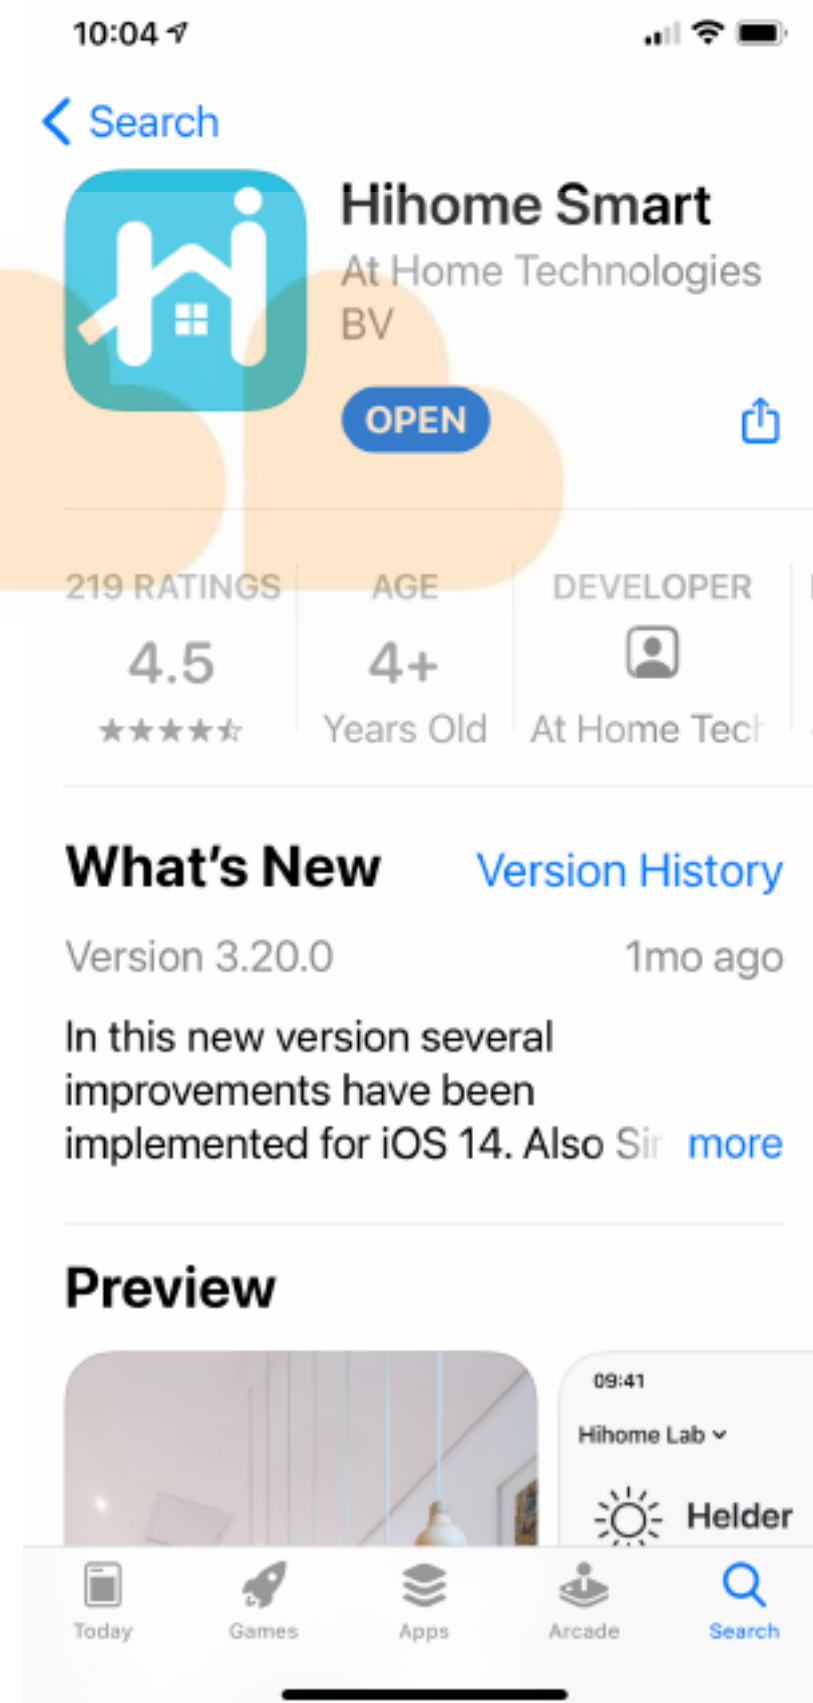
10:04

Search

Hihome Smart
At Home Technologies BV

OPEN

219 RATINGS
4.5
★★★★☆

AGE
4+
Years Old

DEVELOPER
At Home Tech

What's New
Version History

Version 3.20.0
1mo ago

In this new version several improvements have been implemented for iOS 14. Also Si more

Preview

09:41
Hihome Lab
Helder

Today
Games
Apps
Arcade
Search